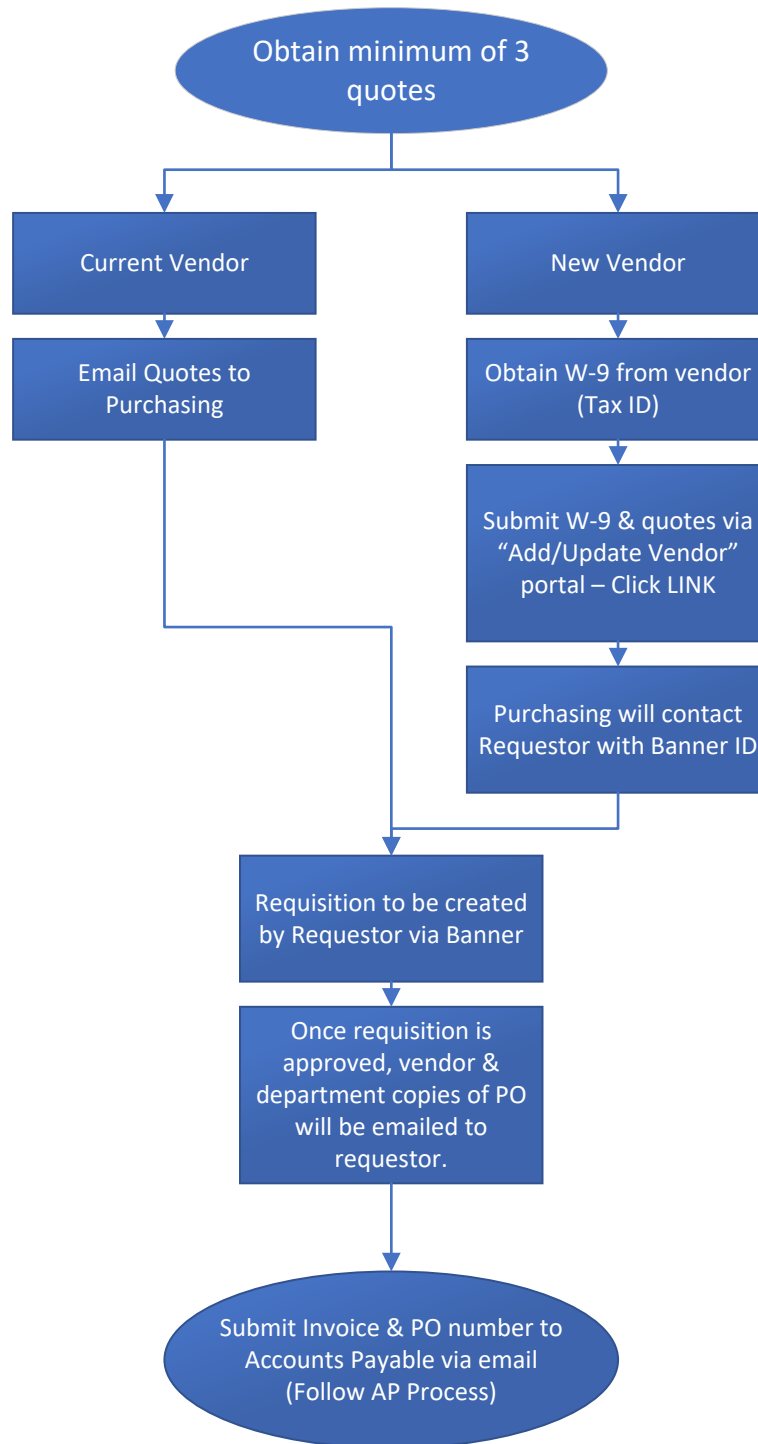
Obtain minimum of 3 quotes

Current Vendor

Email Quotes to Purchasing

New Vendor

Obtain W-9 from vendor (Tax ID)

Submit W-9 & quotes via “Add/Update Vendor” portal – Click LINK

Purchasing will contact Requestor with Banner ID

Requisition to be created by Requestor via Banner

Once requisition is approved, vendor & department copies of PO will be emailed to requestor.

Submit Invoice & PO number to Accounts Payable via email (Follow AP Process)